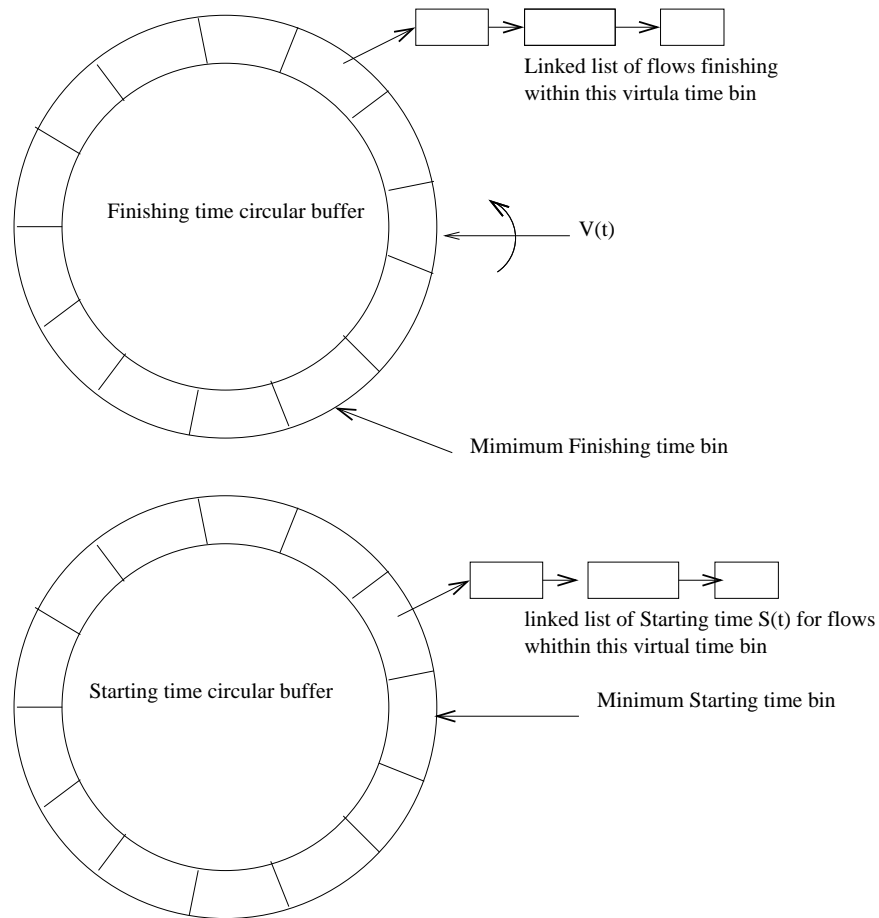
Linked list of flows finishing within this virtula time bin

Finishing time circular buffer

V(t)

Mimimum Finishing time bin

linked list of Starting time S(t) for flows whithin this virtual time bin

Starting time circular buffer

Minimum Starting time bin